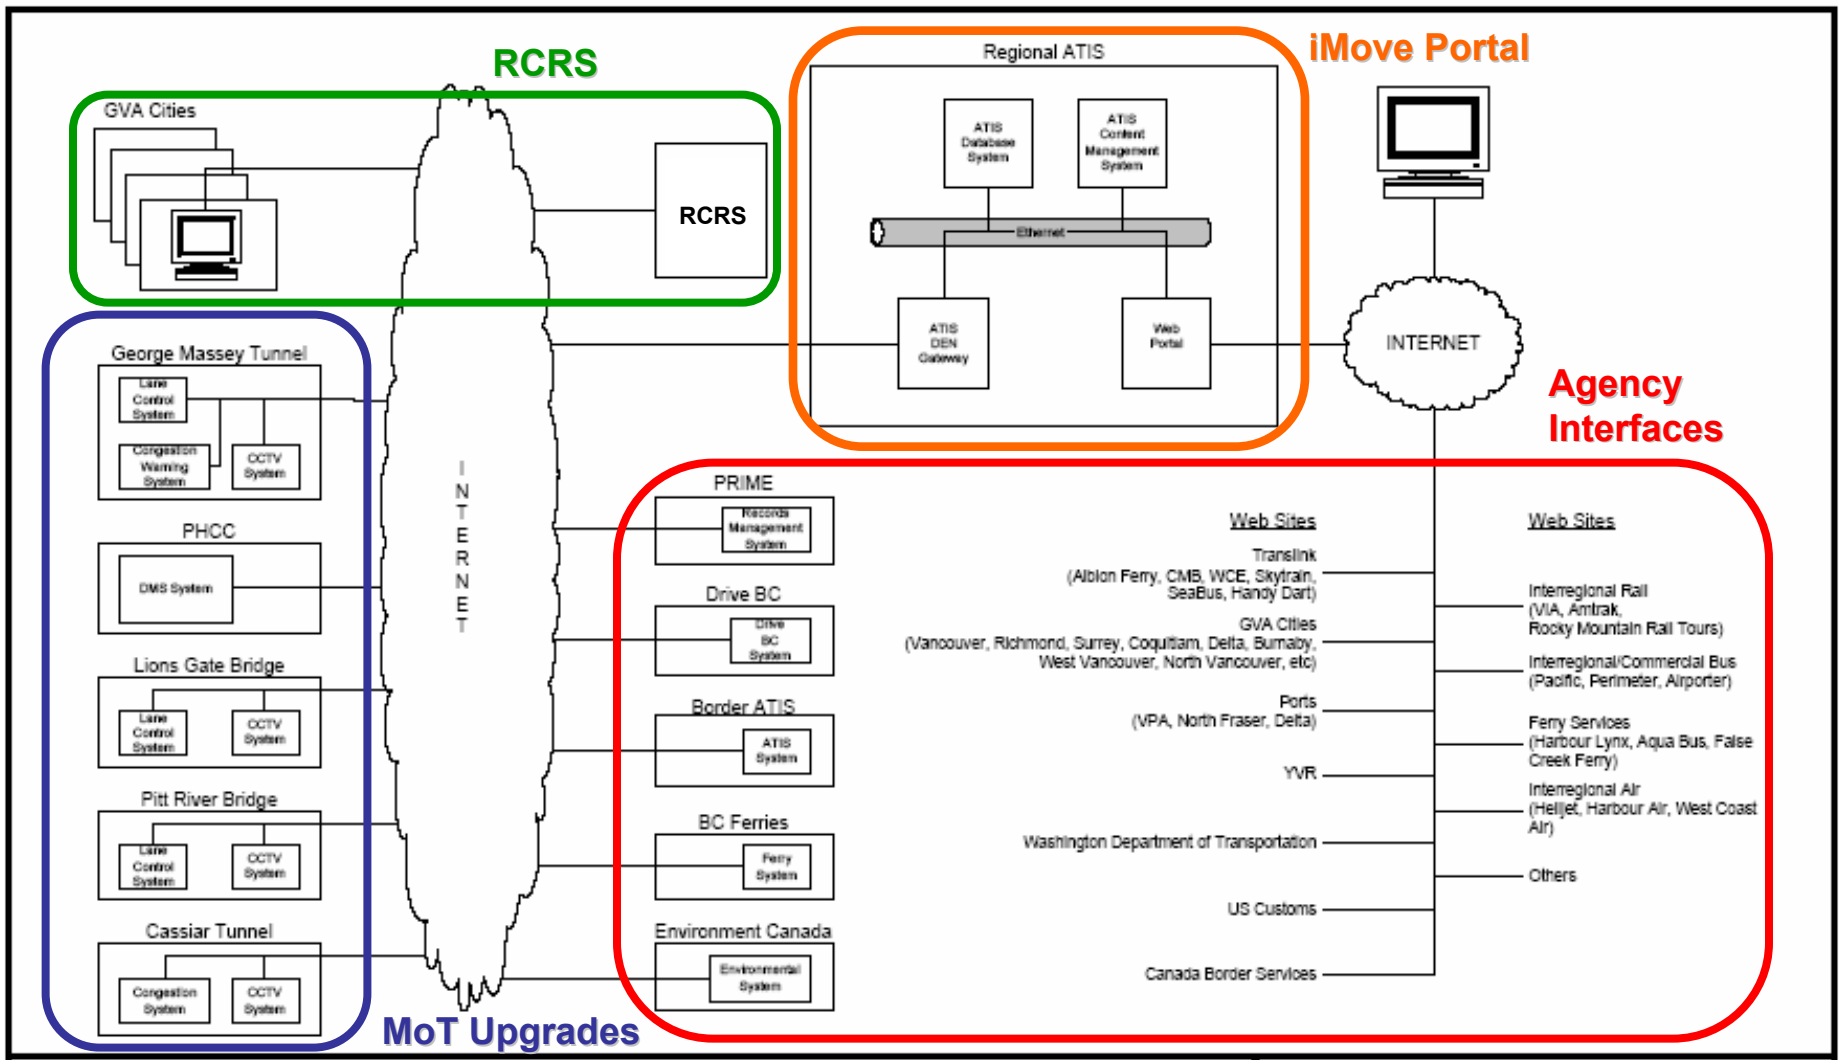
RCRS

GVA Cities

RCRS

Regional ATIS

iMove Portal

ATIS Database System

ATIS Content Management System

Ethernet

ATIS DEN Gateway

Web Portal

INTERNET

Agency Interfaces

George Massey Tunnel

Lane Control System

Congestion Warning System

CCTV System

PHCC

DMS System

Lions Gate Bridge

Lane Control System

CCTV System

Pitt River Bridge

Lane Control System

CCTV System

Cassiar Tunnel

Congestion System

CCTV System

I N T E R N E T

PRIME

Records Management System

Drive BC

Drive BC System

Border ATIS

ATIS System

BC Ferries

Ferry System

Environment Canada

Environmental System

Web Sites

Translink (Albion Ferry, CMB, WCE, Skytrain, SeaBus, Handy Dart)

GVA Cities (Vancouver, Richmond, Surrey, Coquitlam, Delta, Burnaby, West Vancouver, North Vancouver, etc)

Ports (VPA, North Fraser, Delta)

YVR

Washington Department of Transportation

US Customs

Canada Border Services

Web Sites

Interregional Rail (VIA, Amtrak, Rocky Mountain Rail Tours)

Interregional/Commercial Bus (Pacific, Perimeter, Airporter)

Ferry Services (Harbour Lynx, Aqua Bus, False Creek Ferry)

Interregional Air (Helijet, Harbour Air, West Coast Air)

Others

MoT Upgrades